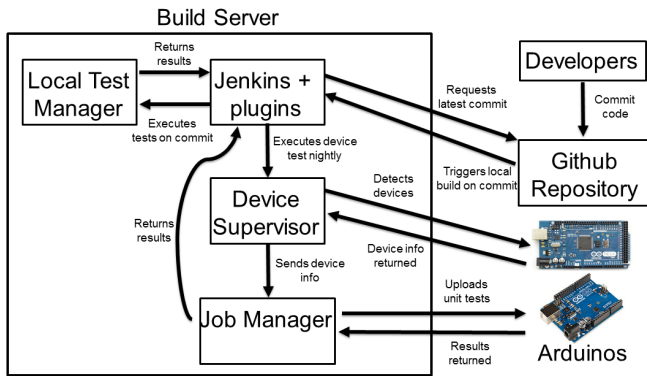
Build Server

Returns results

Local Test Manager

Jenkins + plugins

Executes tests on commit

Executes device test nightly

Device Supervisor

Returns results

Sends device info

Job Manager

Developers

Commit code

Requests latest commit

Triggers local build on commit

Github Repository

Detects devices

Device info returned

Uploads unit tests

Results returned

Arduinos